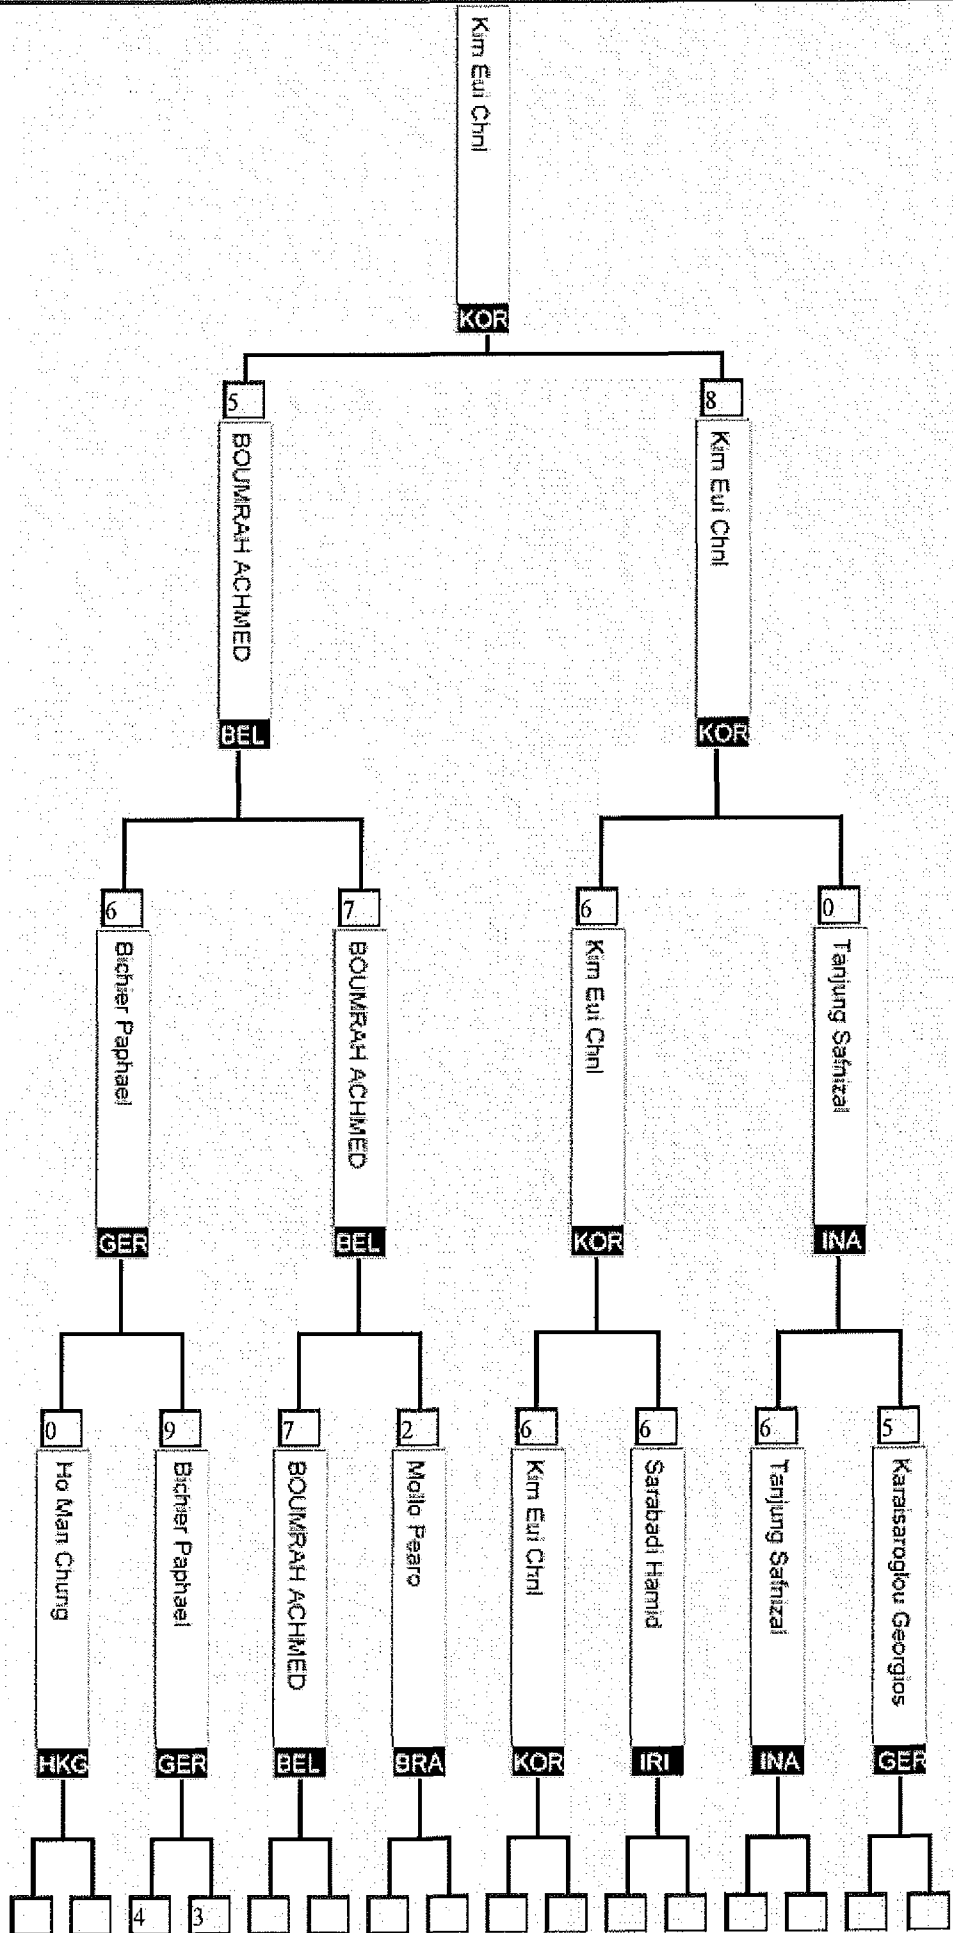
Kim Eui Chnl
KOR

5
BOUMRAH ACHMED
BEL

8
Kim Eui Chnl
KOR

6
Bichler Paphael
GER

7
BOUMRAH ACHMED
BEL

6
Kim Eui Chnl
KOR

0
Tanjung Safnizal
INA

0
Ho Man Chung
HKG

9
Bichler Paphael
GER

7
BOUMRAH ACHMED
BEL

2
Mollo Pearo
BRA

6
Kim Eui Chnl
KOR

6
Sarabadi Hamid
IRI

6
Tanjung Safnizal
INA

5
Karatsaroglou Georgios
GER

4
3